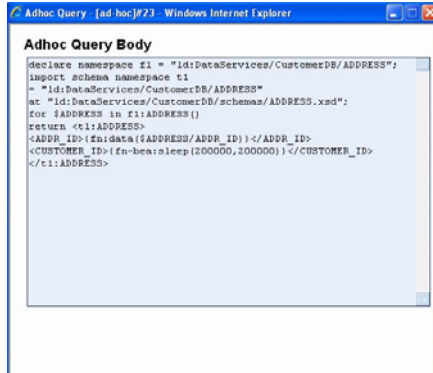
Adhoc Query - [ad-hoc]#23 - Windows Internet Explorer

Adhoc Query Body

declare namespace f1 = "ld:DataServices/CustomerDB/ADDRESS";
import schema namespace t1
= "ld:DataServices/CustomerDB/ADDRESS"
at "ld:DataServices/CustomerDB/schemas/ADDRESS.xsd";
for $ADDRESS in f1:ADDRESS()
return <t1:ADDRESS>
<ADDR_ID>{fn:data($ADDRESS/ADDR_ID)}</ADDR_ID>
<CUSTOMER_ID>{fn-bea:sleep(200000,200000)}</CUSTOMER_ID>
</t1:ADDRESS>